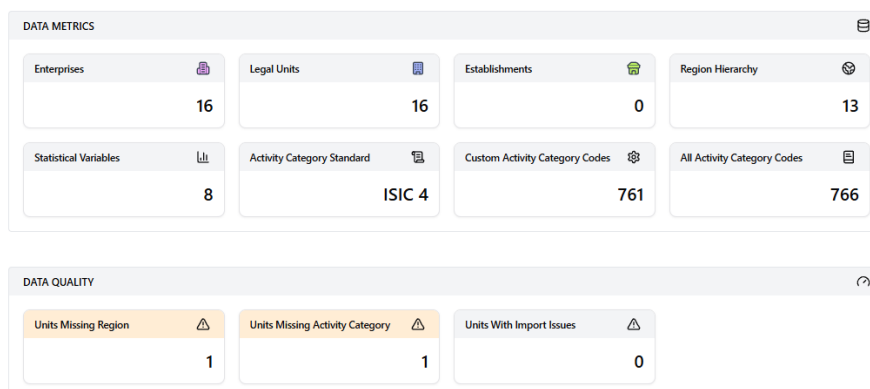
DATA METRICS

Enterprises
16

Legal Units
16

Establishments
0

Region Hierarchy
13

Statistical Variables
8

Activity Category Standard
ISIC 4

Custom Activity Category Codes
761

All Activity Category Codes
766

DATA QUALITY

Units Missing Region
1

Units Missing Activity Category
1

Units With Import Issues
0